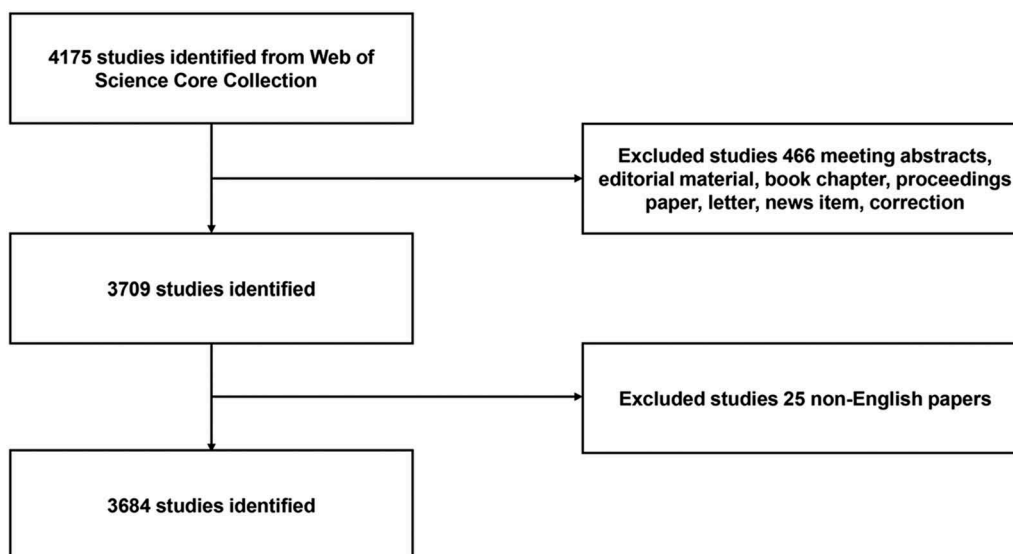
4175 studies identified from Web of Science Core Collection

Excluded studies 466 meeting abstracts, editorial material, book chapter, proceedings paper, letter, news item, correction

3709 studies identified

Excluded studies 25 non-English papers

3684 studies identified